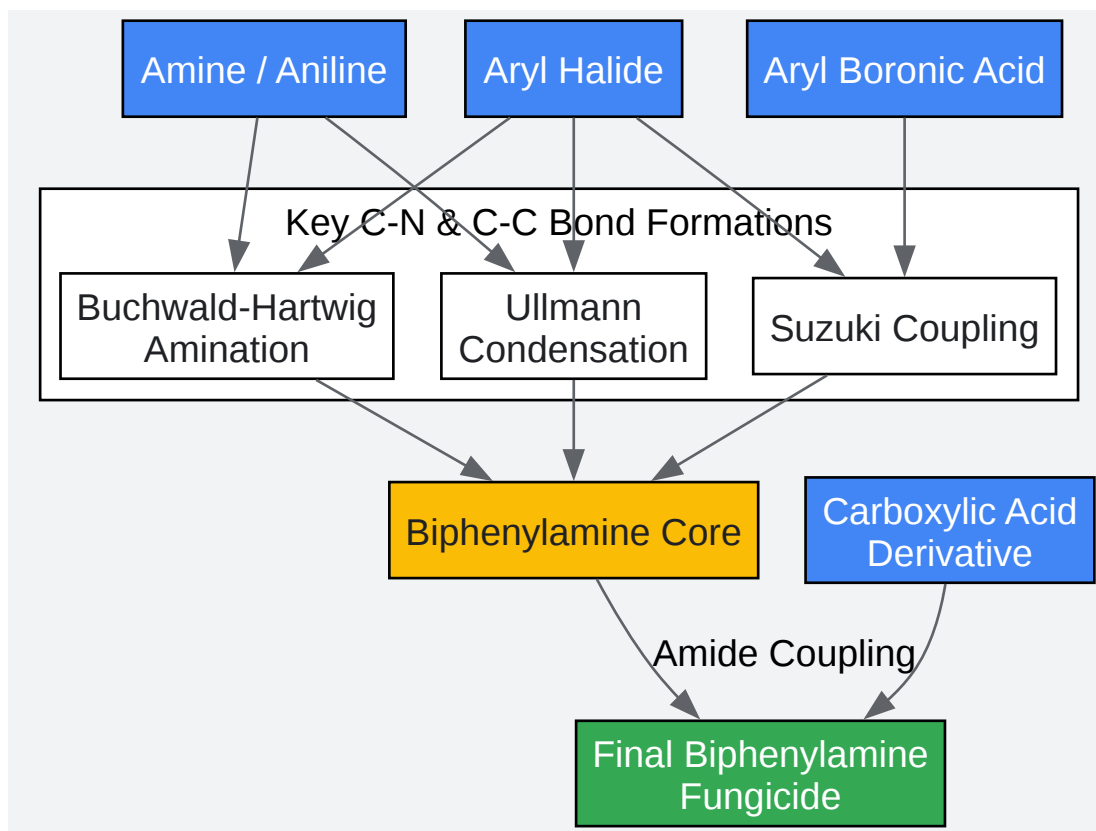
Amine / Aniline

Aryl Halide

Aryl Boronic Acid

Key C-N & C-C Bond Formations

Buchwald-Hartwig Amination

Ullmann Condensation

Suzuki Coupling

Biphenylamine Core

Carboxylic Acid Derivative

Amide Coupling

Final Biphenylamine Fungicide